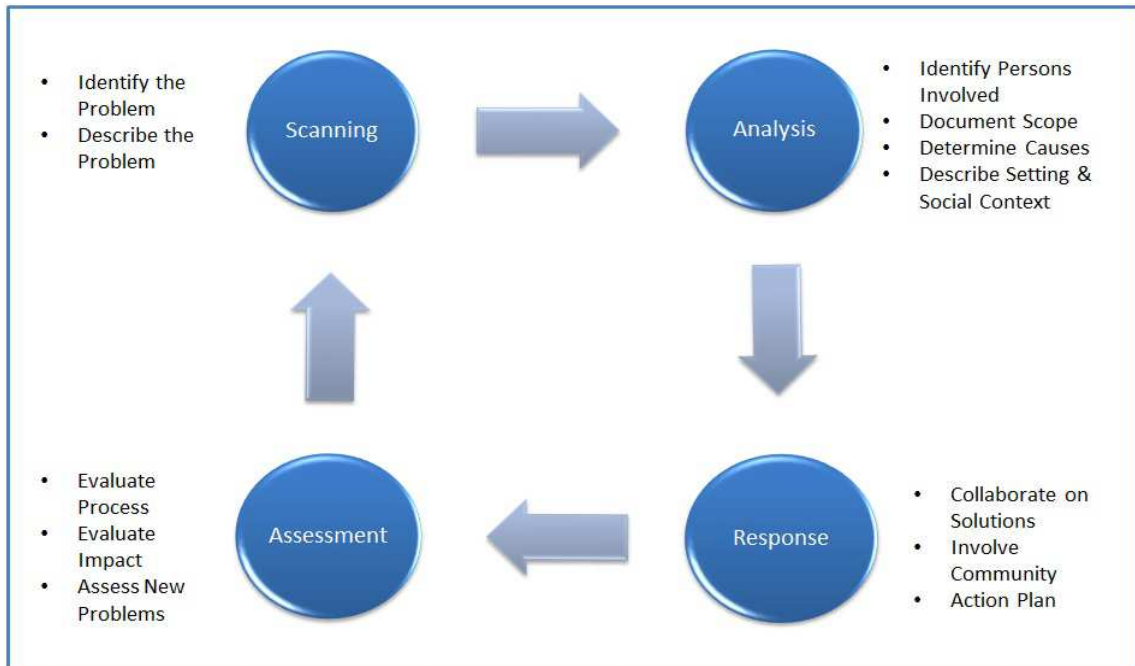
- Identify the Problem
- Describe the Problem

Scanning

Analysis

- Identify Persons Involved
- Document Scope
- Determine Causes
- Describe Setting & Social Context

- Evaluate Process
- Evaluate Impact
- Assess New Problems

Assessment

Response

- Collaborate on Solutions
- Involve Community
- Action Plan